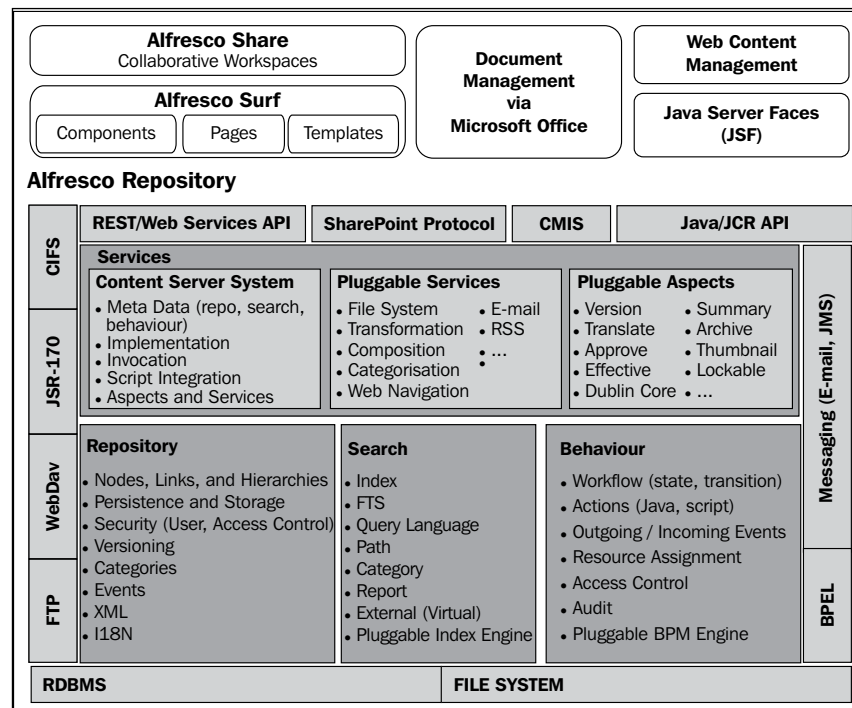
Alfresco Share
Collaborative Workspaces

Alfresco Surf

Components | Pages | Templates

Document Management via Microsoft Office

Web Content Management

Java Server Faces (JSF)

Alfresco Repository

CIFS

JSR-170

WebDav

FTP

REST/Web Services API | SharePoint Protocol | CMIS | Java/JCR API

Services

Content Server System
• Meta Data (repo, search, behaviour)
• Implementation
• Invocation
• Script Integration
• Aspects and Services

Pluggable Services
• File System
• Transformation
• Composition
• Categorisation
• Web Navigation
• E-mail
• RSS
• ...
•

Pluggable Aspects
• Version
• Translate
• Approve
• Effective
• Dublin Core
• Summary
• Archive
• Thumbnail
• Lockable
• ...

Repository
• Nodes, Links, and Hierarchies
• Persistence and Storage
• Security (User, Access Control)
• Versioning
• Categories
• Events
• XML
• I18N

Search
• Index
• FTS
• Query Language
• Path
• Category
• Report
• External (Virtual)
• Pluggable Index Engine

Behaviour
• Workflow (state, transition)
• Actions (Java, script)
• Outgoing / Incoming Events
• Resource Assignment
• Access Control
• Audit
• Pluggable BPM Engine

Messaging (E-mail, JMS)

BPEL

RDBMS | FILE SYSTEM